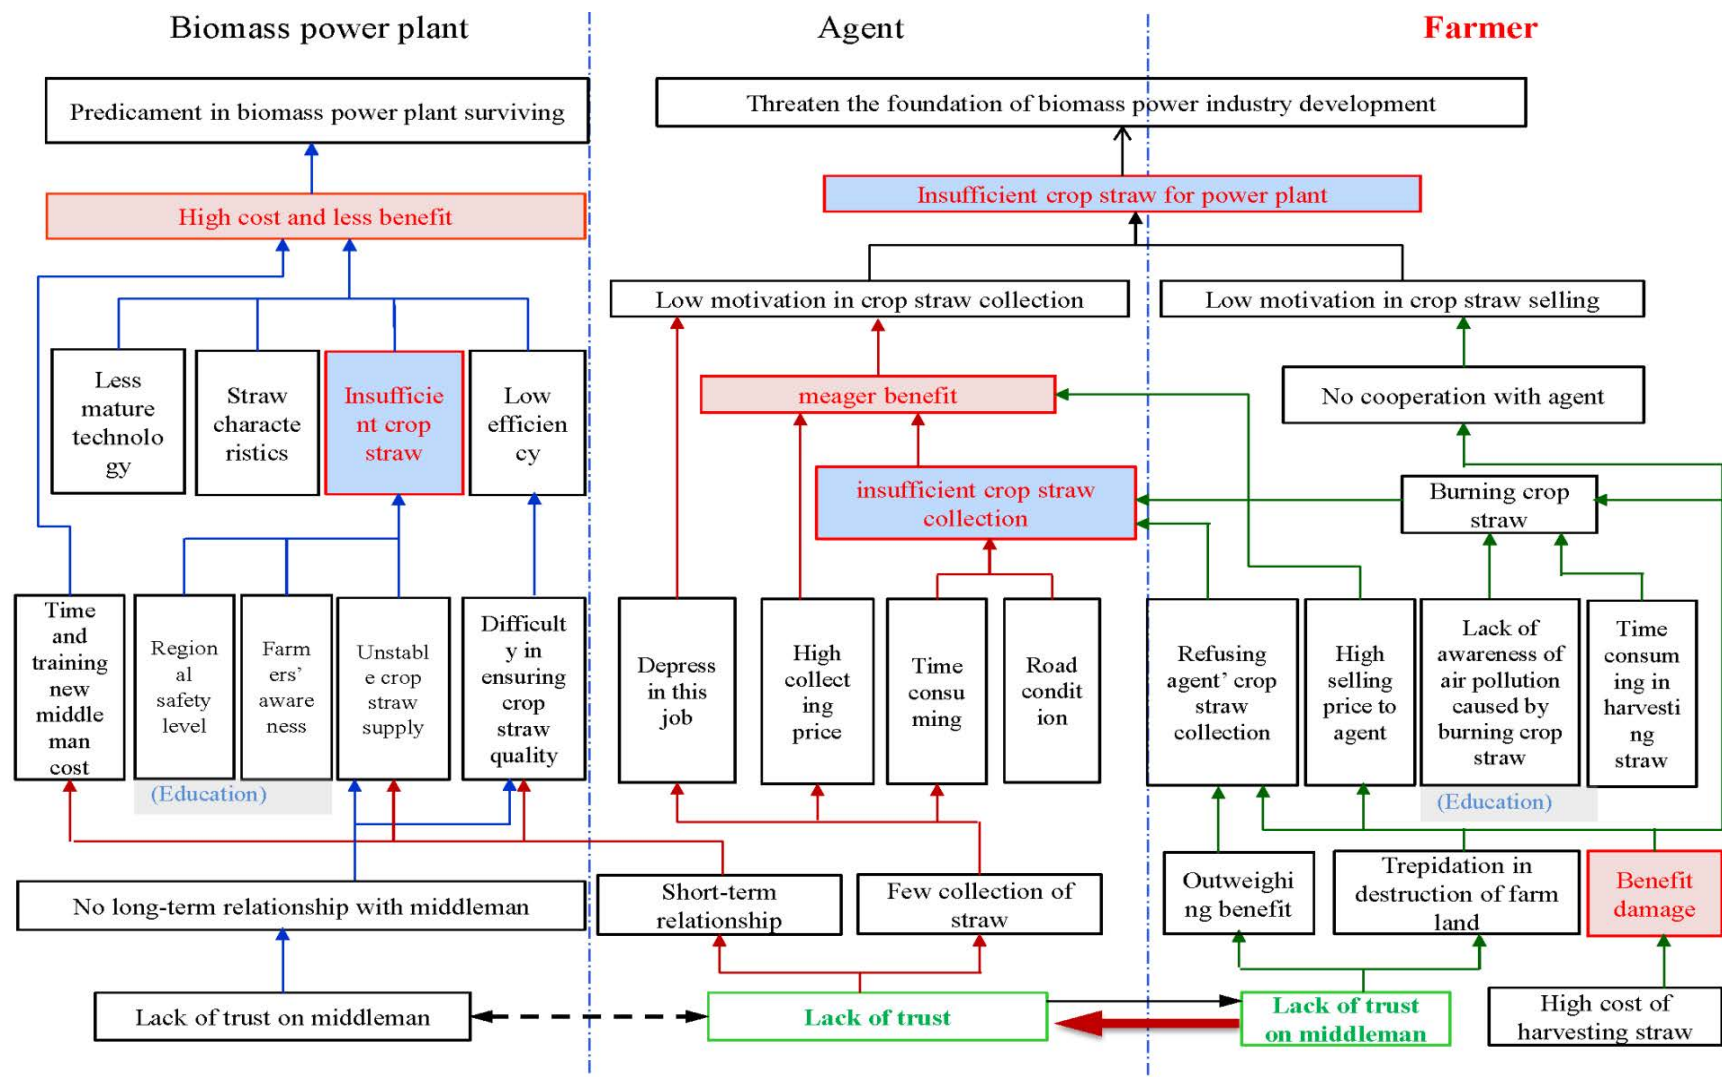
Biomass power plant

Agent

Farmer

Predicament in biomass power plant surviving

Threaten the foundation of biomass power industry development

High cost and less benefit

Insufficient crop straw for power plant

Low motivation in crop straw collection

Low motivation in crop straw selling

Less mature technology

Straw characteristics

Insufficient crop straw

Low efficiency

meager benefit

No cooperation with agent

insufficient crop straw collection

Burning crop straw

Time and training new middle man cost

Regional safety level

Farmers' awareness

Unstable crop straw supply

Difficulty in ensuring crop straw quality

Depress in this job

High collecting price

Time consuming

Road condition

Refusing agent' crop straw collection

High selling price to agent

Lack of awareness of air pollution caused by burning crop straw

Time consuming in harvesting straw

(Education)

(Education)

No long-term relationship with middleman

Short-term relationship

Few collection of straw

Outweighing benefit

Trepidation in destruction of farm land

Benefit damage

Lack of trust on middleman

Lack of trust

Lack of trust on middleman

High cost of harvesting straw